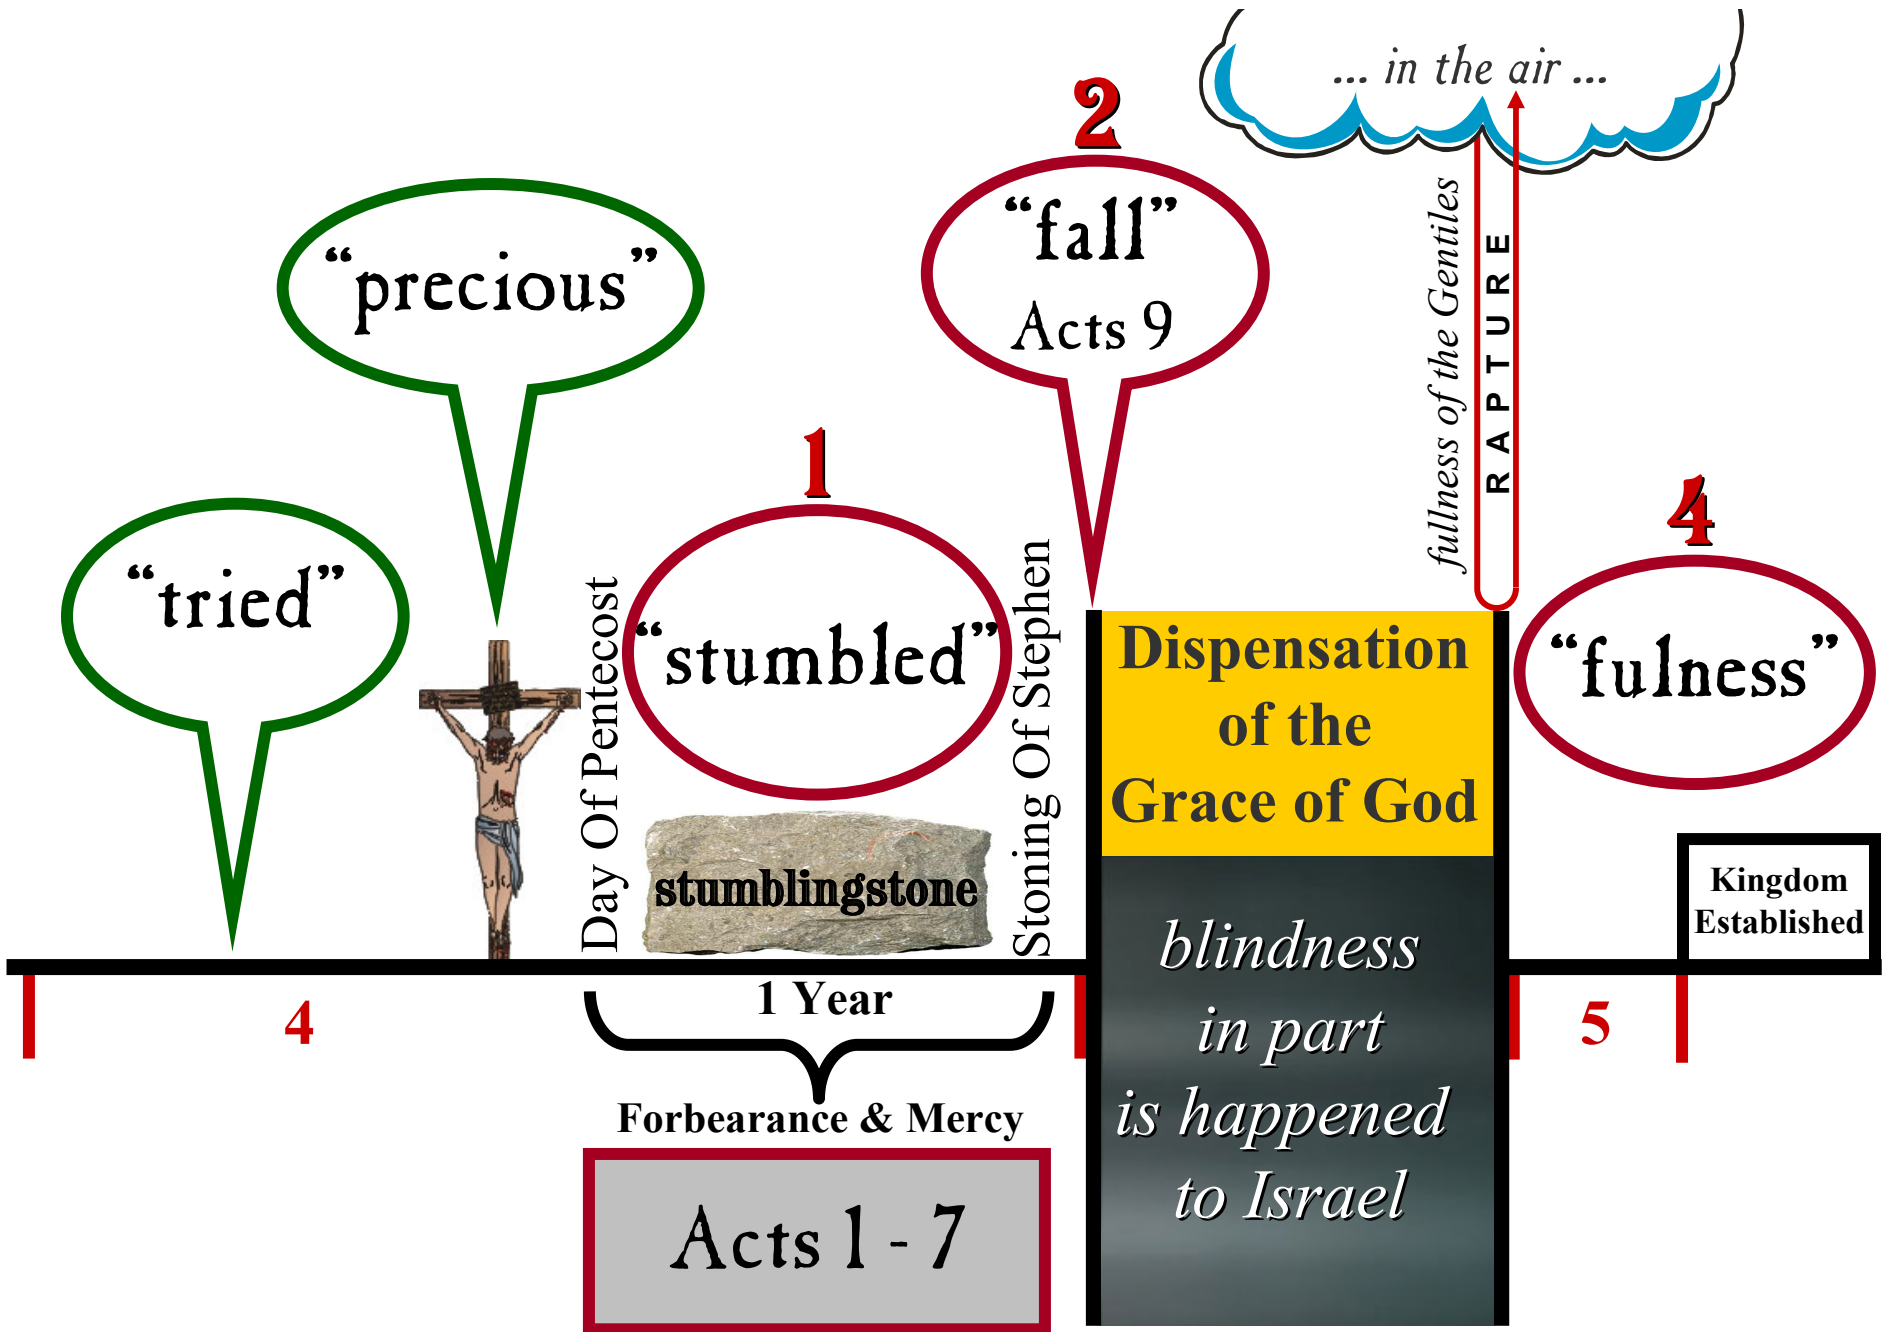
... in the air ...

2

"fall"
Acts 9

fullness of the Gentiles

RAPTURE

"precious"

"tried"

1

"stumbled"

Day Of Pentecost

Stoning Of Stephen

stumblingstone

Dispensation of the Grace of God

blindness in part is happened to Israel

4

"fulness"

Kingdom Established

4

1 Year

Forbearance & Mercy

Acts 1 - 7

5